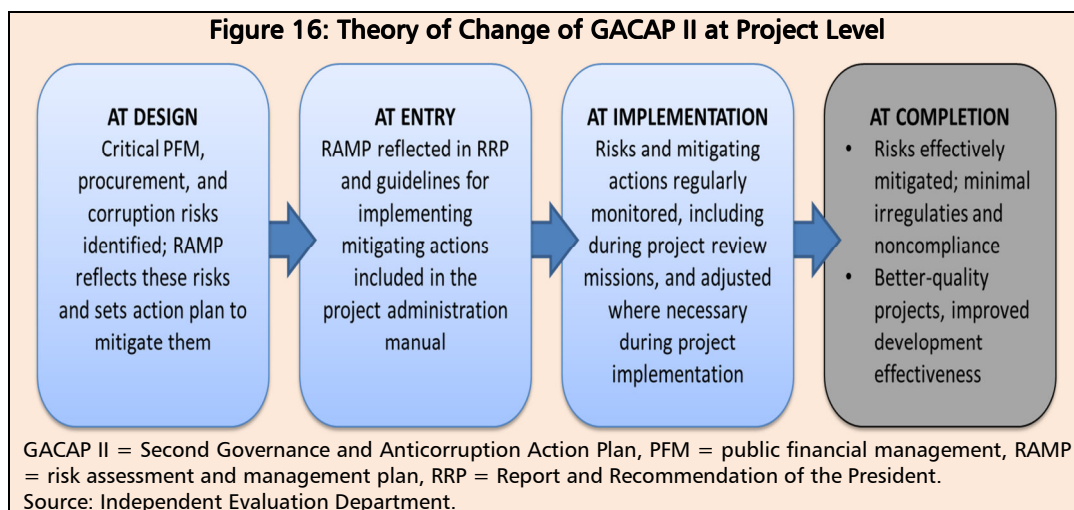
Figure 16: Theory of Change of GACAP II at Project Level

AT DESIGN
Critical PFM, procurement, and corruption risks identified; RAMP reflects these risks and sets action plan to mitigate them

AT ENTRY
RAMP reflected in RRP and guidelines for implementing mitigating actions included in the project administration manual

AT IMPLEMENTATION
Risks and mitigating actions regularly monitored, including during project review missions, and adjusted where necessary during project implementation

AT COMPLETION
• Risks effectively mitigated; minimal irregularities and noncompliance
• Better-quality projects, improved development effectiveness

GACAP II = Second Governance and Anticorruption Action Plan, PFM = public financial management, RAMP = risk assessment and management plan, RRP = Report and Recommendation of the President.
Source: Independent Evaluation Department.